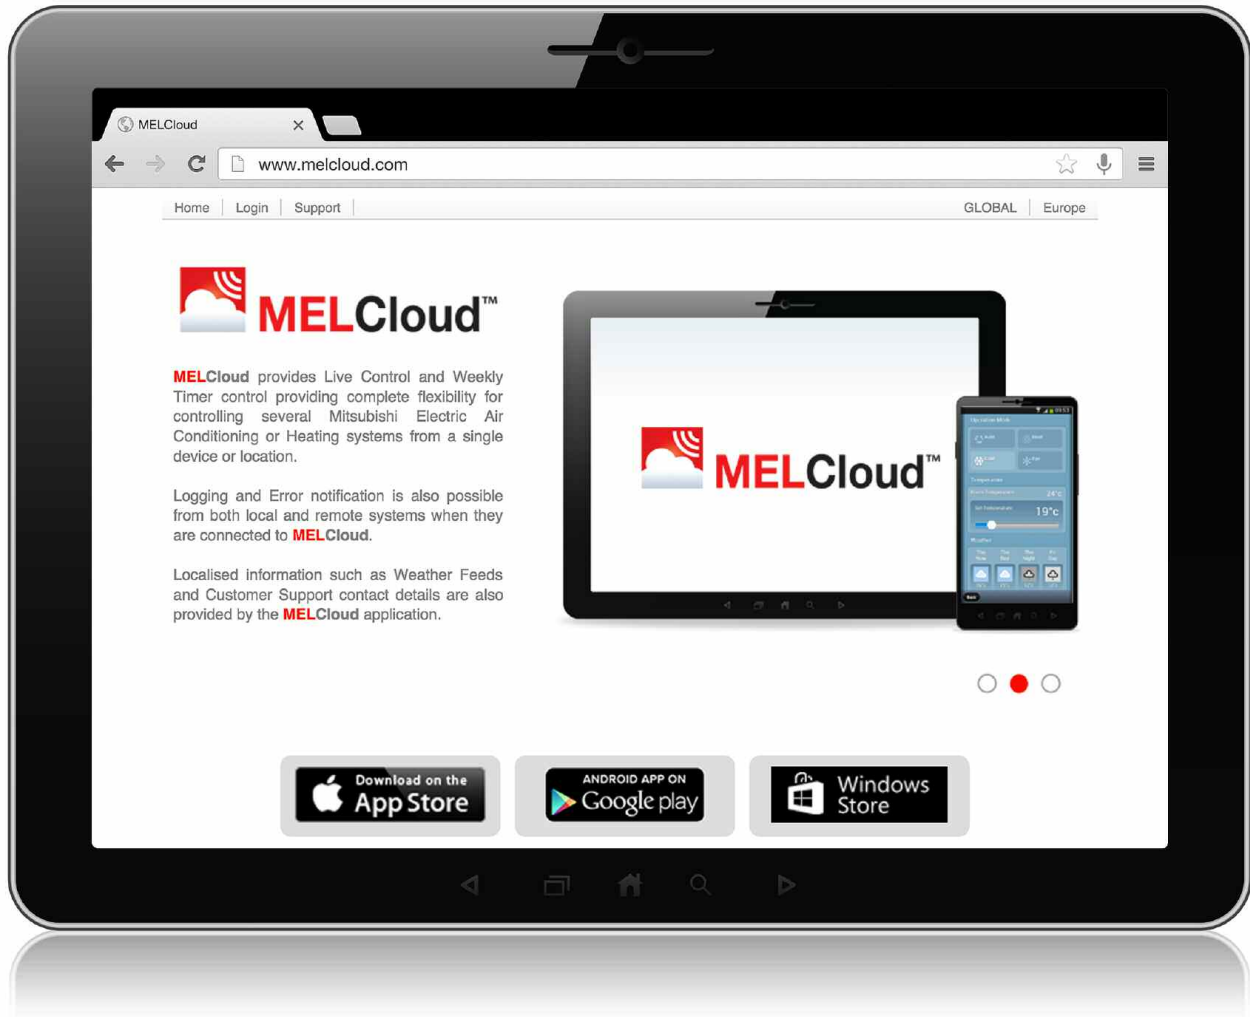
MELCloud ×

www.melcloud.com

Home | Login | Support | GLOBAL | Europe

MELCloud™

MELCloud provides Live Control and Weekly Timer control providing complete flexibility for controlling several Mitsubishi Electric Air Conditioning or Heating systems from a single device or location.

Logging and Error notification is also possible from both local and remote systems when they are connected to MELCloud.

Localised information such as Weather Feeds and Customer Support contact details are also provided by the MELCloud application.

MELCloud™

24°c

19°c

Download on the App Store

ANDROID APP ON Google play

Windows Store